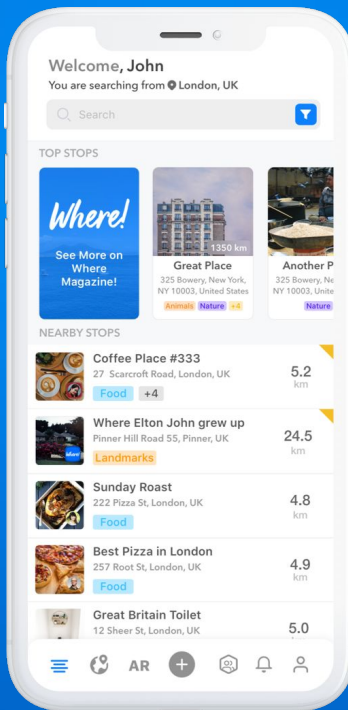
Welcome, John
You are searching from London, UK

Search

TOP STOPS

Where!
See More on Where Magazine!

1350 km
Great Place
325 Bowery, New York, NY 10003, United States
Animals Nature +4

Another P
325 Bowery, New York, NY 10003, United
Nature

NEARBY STOPS

Coffee Place #333
27 Scarcroft Road, London, UK
Food +4
5.2 km

Where Elton John grew up
Pinner Hill Road 55, Pinner, UK
Landmarks
24.5 km

Sunday Roast
222 Pizza St, London, UK
Food
4.8 km

Best Pizza in London
257 Root St, London, UK
Food
4.9 km

Great Britain Toilet
12 Sheer St, London, UK
5.0

AR